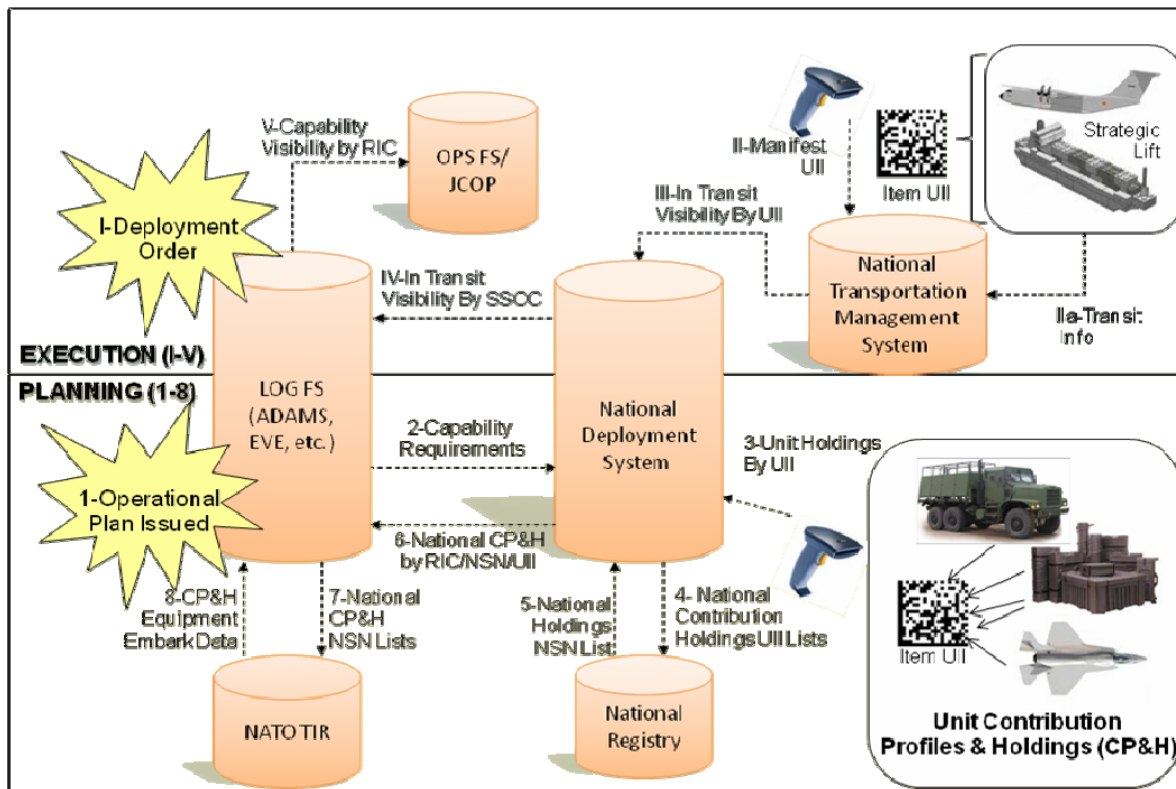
I-Deployment Order

V-Capability Visibility by RIC

OPS FS/ JCOP

II-Manifest UII

Item UII

Strategic Lift

III-In Transit Visibility By UII

IV-In Transit Visibility By SSOC

National Transportation Management System

IIa-Transit Info

EXECUTION (I-V)

PLANNING (1-8)

LOG FS (ADAMS, EVE, etc.)

National Deployment System

2-Capability Requirements

3-Unit Holdings By UII

1-Operational Plan Issued

6-National CP&H by RIC/NSN/UII

8-CP&H Equipment Embark Data

7-National CP&H NSN Lists

5-National Holdings NSN List

4- National Contribution Holdings UII Lists

Item UII

NATO TIR

National Registry

Unit Contribution Profiles & Holdings (CP&H)